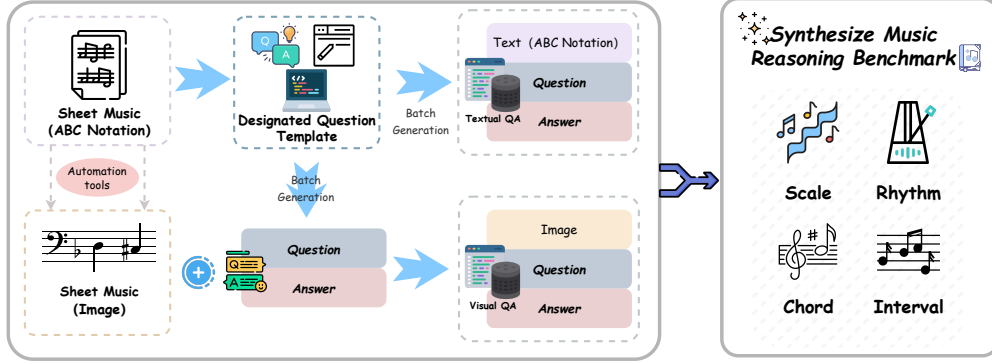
Sheet Music (ABC Notation)

Designated Question Template

Batch Generation

Text (ABC Notation)

Question

Textual QA

Answer

Automation tools

Batch Generation

Sheet Music (Image)

Question

Answer

Image

Question

Visual QA

Answer

Synthesize Music Reasoning Benchmark

Scale

Rhythm

Chord

Interval